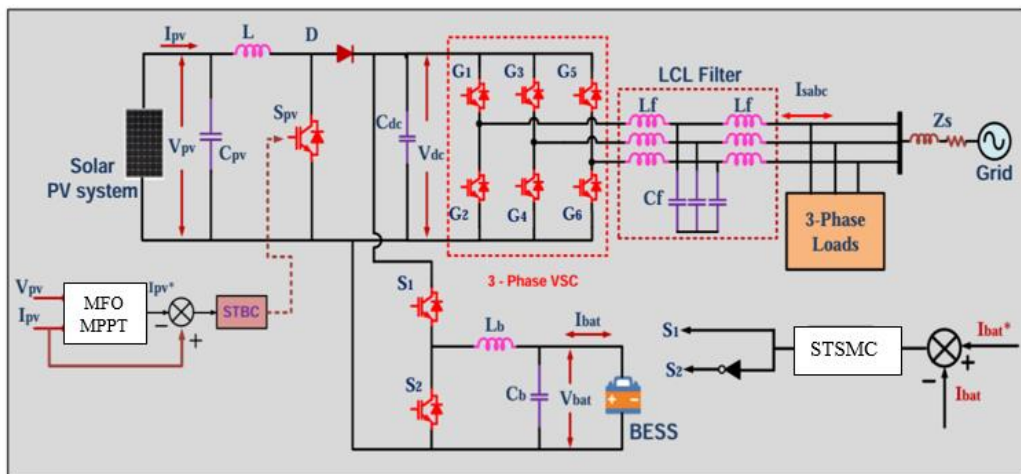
$I_{pv}$ L D

$V_{pv}$ $C_{pv}$ $S_{pv}$ $C_{dc}$ $V_{dc}$

Solar PV system

$G_1$ $G_3$ $G_5$

$G_2$ $G_4$ $G_6$

LCL Filter

Lf Lf $I_{sabc}$ Zs

Cf

Grid

3-Phase Loads

3 - Phase VSC

$V_{pv}$ $I_{pv}$ MFO MPPT $I_{pv}$* − + STBC

$S_1$ $S_2$ $L_b$ $I_{bat}$ $C_b$ $V_{bat}$ BESS

$S_1$ $S_2$ STSMC + − $I_{bat}$* $I_{bat}$